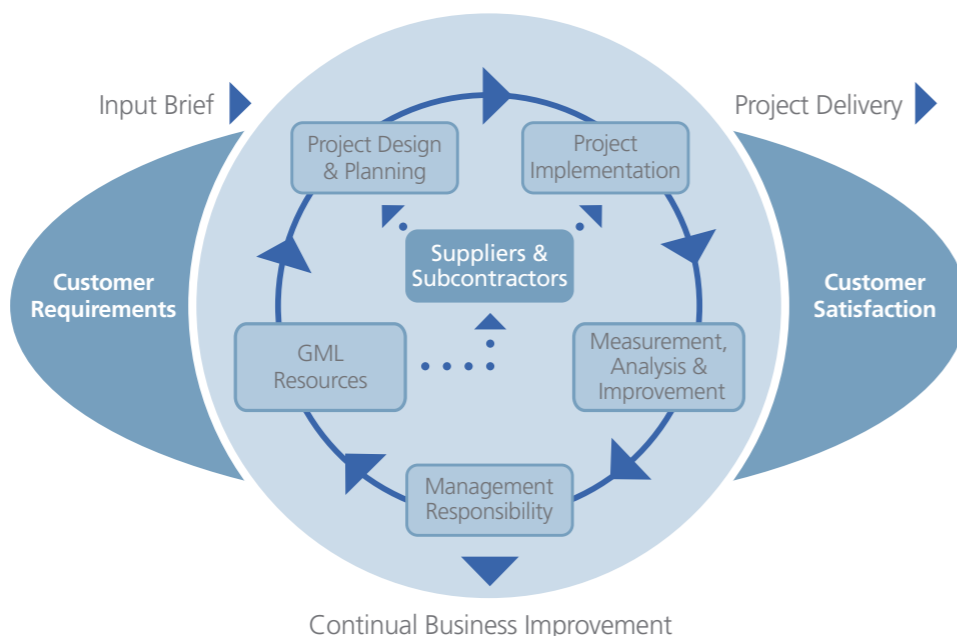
Input Brief

Project Delivery

Customer Requirements

Project Design & Planning

Project Implementation

Suppliers & Subcontractors

GML Resources

Measurement, Analysis & Improvement

Management Responsibility

Customer Satisfaction

Continual Business Improvement